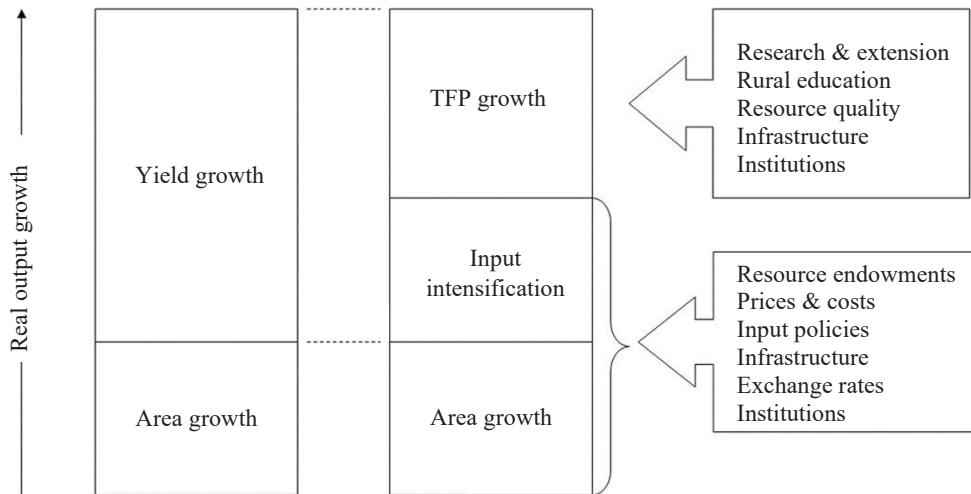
Real output growth

Yield growth

Area growth

TFP growth

Input intensification

Area growth

Research & extension
Rural education
Resource quality
Infrastructure
Institutions

Resource endowments
Prices & costs
Input policies
Infrastructure
Exchange rates
Institutions